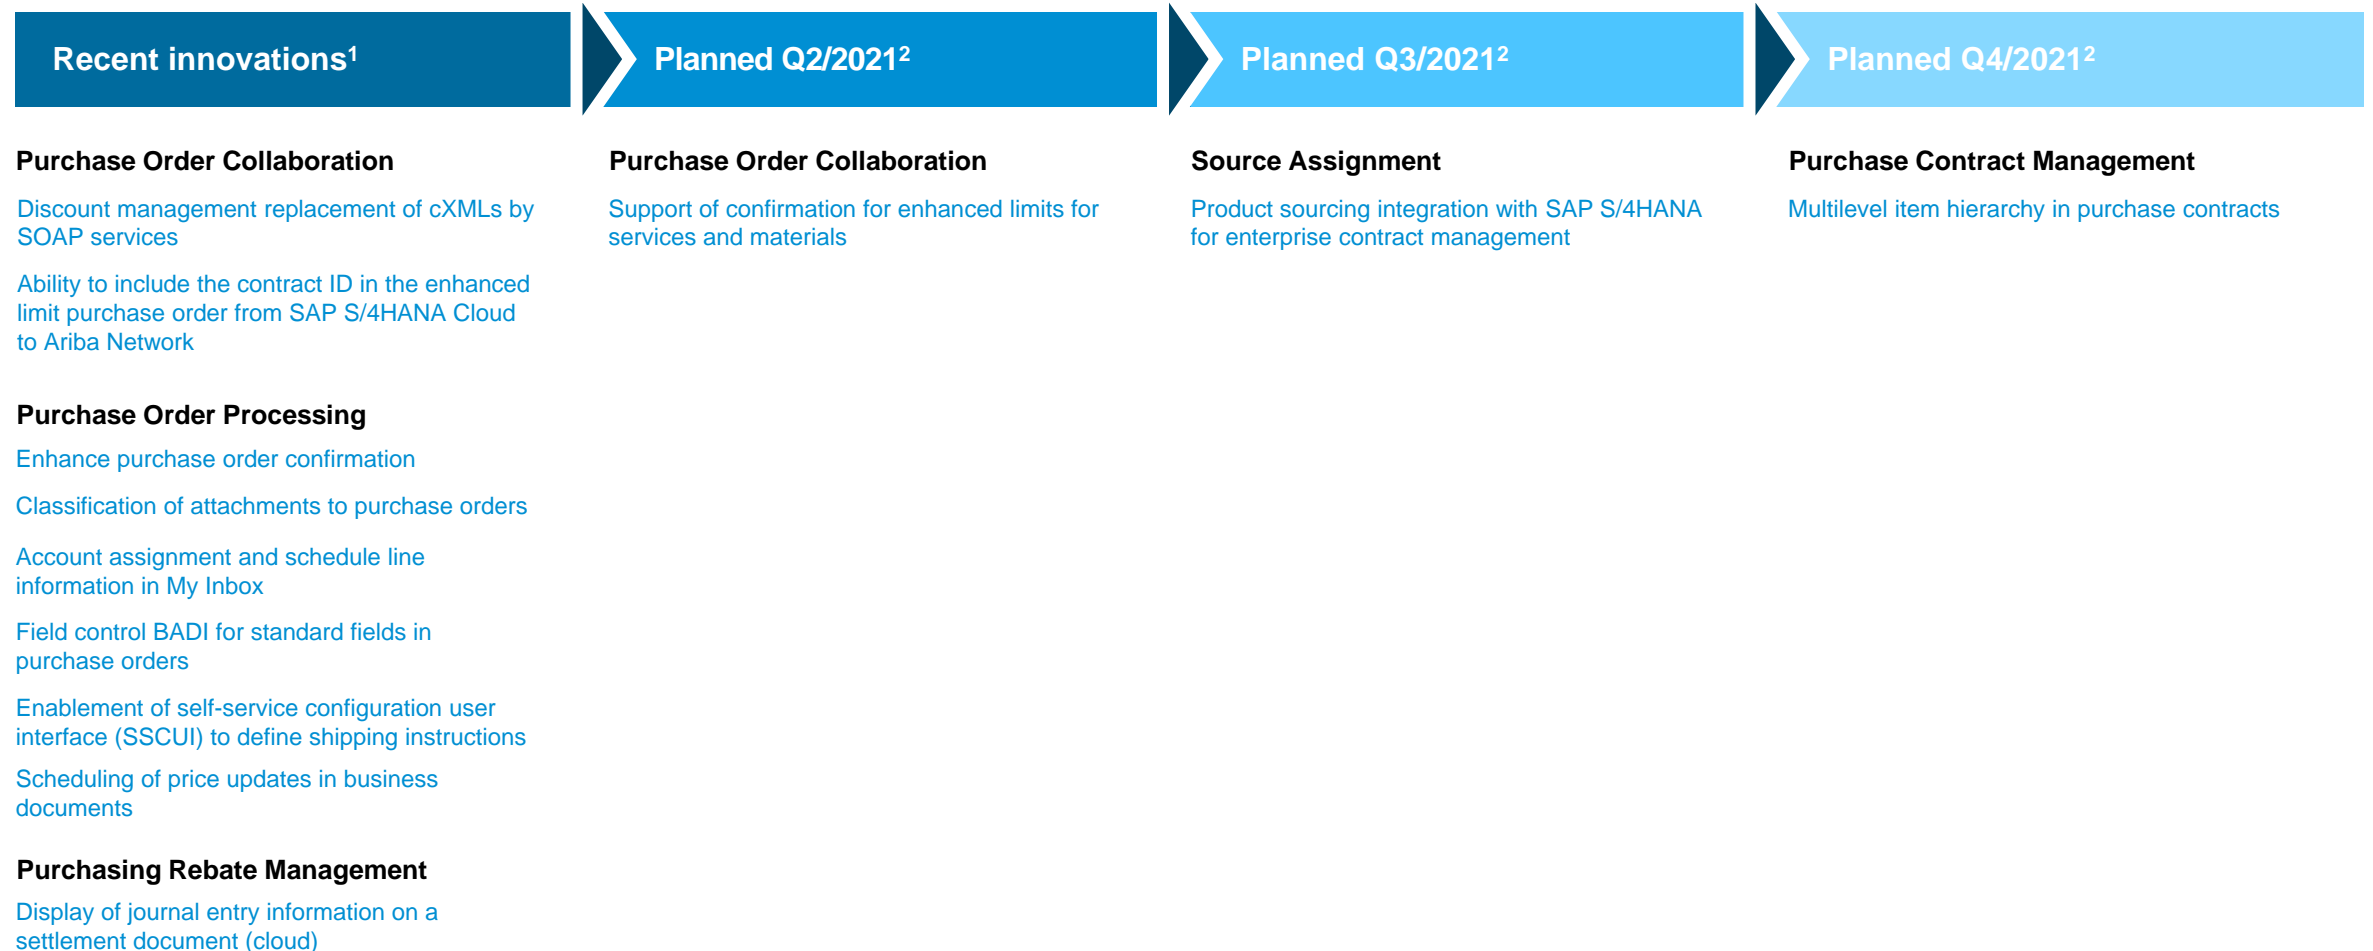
Recent innovations$^1$

Purchase Order Collaboration

Discount management replacement of cXMLs by SOAP services

Ability to include the contract ID in the enhanced limit purchase order from SAP S/4HANA Cloud to Ariba Network

Purchase Order Processing

Enhance purchase order confirmation

Classification of attachments to purchase orders

Account assignment and schedule line information in My Inbox

Field control BADI for standard fields in purchase orders

Enablement of self-service configuration user interface (SSCUI) to define shipping instructions

Scheduling of price updates in business documents

Purchasing Rebate Management

Display of journal entry information on a settlement document (cloud)

Planned Q2/2021$^2$

Purchase Order Collaboration

Support of confirmation for enhanced limits for services and materials

Planned Q3/2021$^2$

Source Assignment

Product sourcing integration with SAP S/4HANA for enterprise contract management

Planned Q4/2021$^2$

Purchase Contract Management

Multilevel item hierarchy in purchase contracts